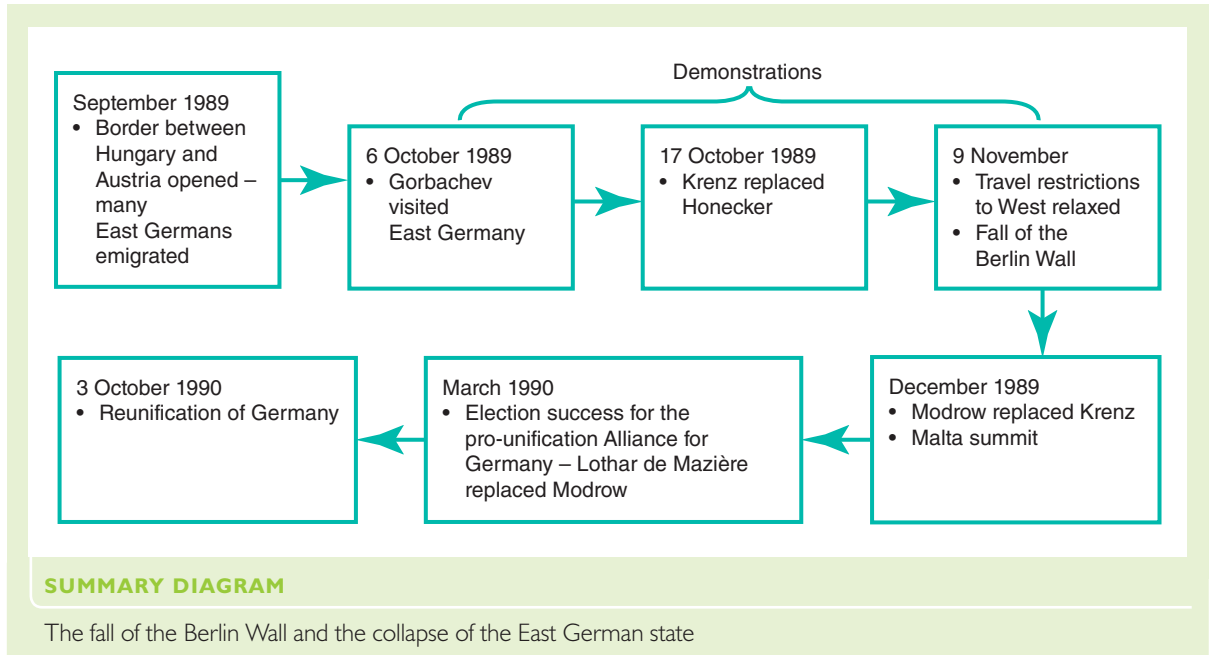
September 1989
• Border between Hungary and Austria opened – many East Germans emigrated

Demonstrations

6 October 1989
• Gorbachev visited East Germany

17 October 1989
• Krenz replaced Honecker

9 November
• Travel restrictions to West relaxed
• Fall of the Berlin Wall

December 1989
• Modrow replaced Krenz
• Malta summit

March 1990
• Election success for the pro-unification Alliance for Germany – Lothar de Mazière replaced Modrow

3 October 1990
• Reunification of Germany

SUMMARY DIAGRAM

The fall of the Berlin Wall and the collapse of the East German state